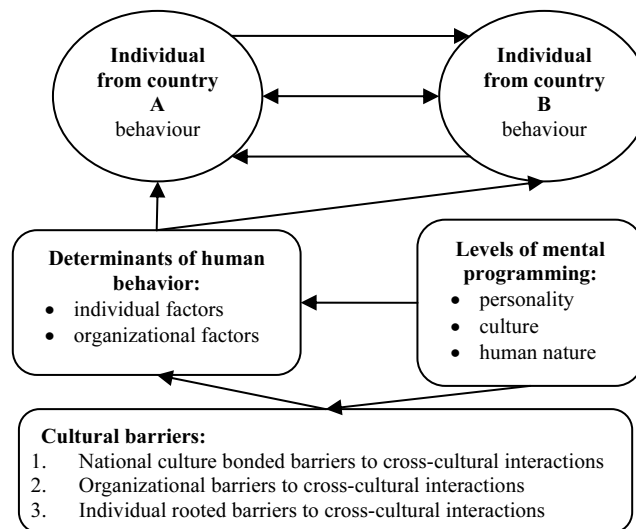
Individual from country A behaviour

Individual from country B behaviour

Determinants of human behavior:
- individual factors
- organizational factors

Levels of mental programming:
- personality
- culture
- human nature

Cultural barriers:
1. National culture bonded barriers to cross-cultural interactions
2. Organizational barriers to cross-cultural interactions
3. Individual rooted barriers to cross-cultural interactions